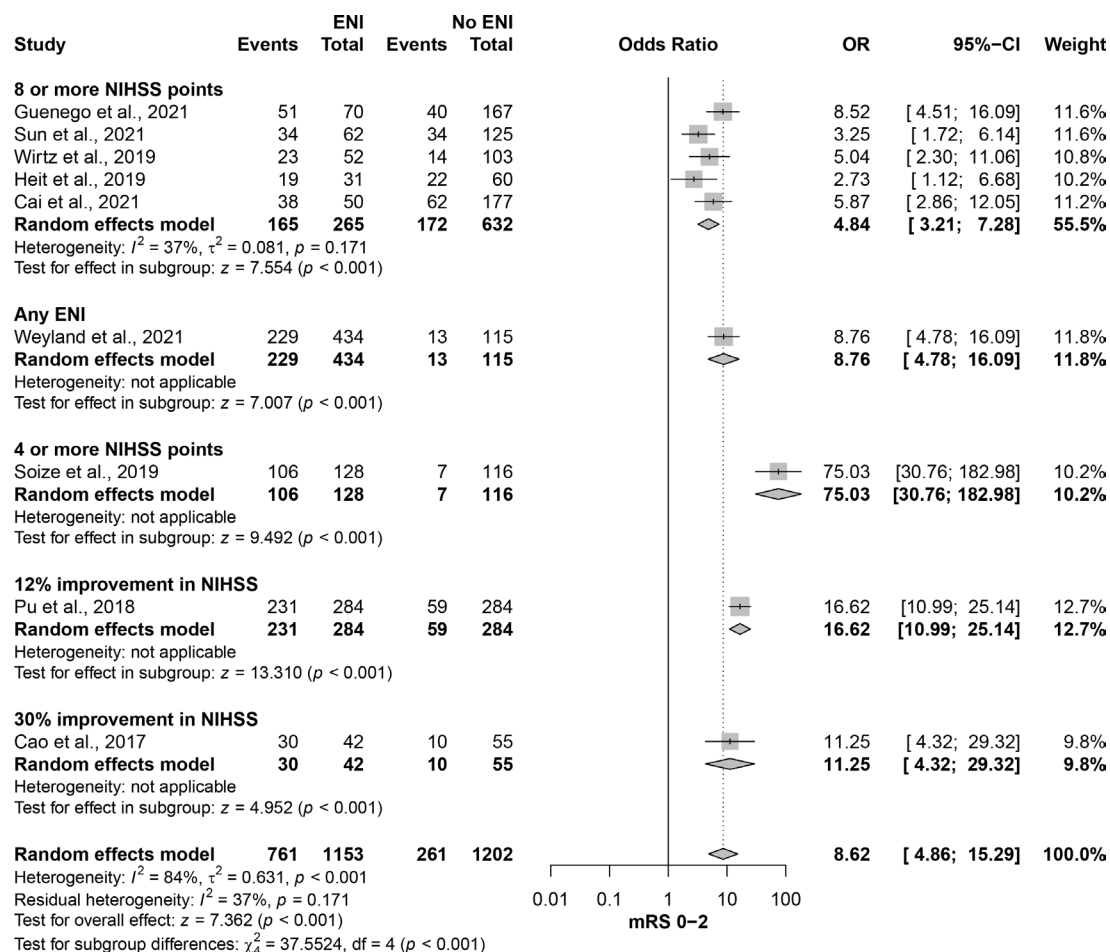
| Study | ENI Events | ENI Total | No ENI Events | No ENI Total | Odds Ratio | OR | 95%−CI | Weight |
|---|---|---|---|---|---|---|---|---|
| **8 or more NIHSS points** | | | | | | | | |
| Guenego et al., 2021 | 51 | 70 | 40 | 167 | | 8.52 | [ 4.51; 16.09] | 11.6% |
| Sun et al., 2021 | 34 | 62 | 34 | 125 | | 3.25 | [ 1.72; 6.14] | 11.6% |
| Wirtz et al., 2019 | 23 | 52 | 14 | 103 | | 5.04 | [ 2.30; 11.06] | 10.8% |
| Heit et al., 2019 | 19 | 31 | 22 | 60 | | 2.73 | [ 1.12; 6.68] | 10.2% |
| Cai et al., 2021 | 38 | 50 | 62 | 177 | | 5.87 | [ 2.86; 12.05] | 11.2% |
| **Random effects model** | **165** | **265** | **172** | **632** | | **4.84** | **[ 3.21; 7.28]** | **55.5%** |
| Heterogeneity: $I^2$ = 37%, $\tau^2$ = 0.081, $p$ = 0.171 | | | | | | | | |
| Test for effect in subgroup: $z$ = 7.554 ($p$ < 0.001) | | | | | | | | |
| **Any ENI** | | | | | | | | |
| Weyland et al., 2021 | 229 | 434 | 13 | 115 | | 8.76 | [ 4.78; 16.09] | 11.8% |
| **Random effects model** | **229** | **434** | **13** | **115** | | **8.76** | **[ 4.78; 16.09]** | **11.8%** |
| Heterogeneity: not applicable | | | | | | | | |
| Test for effect in subgroup: $z$ = 7.007 ($p$ < 0.001) | | | | | | | | |
| **4 or more NIHSS points** | | | | | | | | |
| Soize et al., 2019 | 106 | 128 | 7 | 116 | | 75.03 | [30.76; 182.98] | 10.2% |
| **Random effects model** | **106** | **128** | **7** | **116** | | **75.03** | **[30.76; 182.98]** | **10.2%** |
| Heterogeneity: not applicable | | | | | | | | |
| Test for effect in subgroup: $z$ = 9.492 ($p$ < 0.001) | | | | | | | | |
| **12% improvement in NIHSS** | | | | | | | | |
| Pu et al., 2018 | 231 | 284 | 59 | 284 | | 16.62 | [10.99; 25.14] | 12.7% |
| **Random effects model** | **231** | **284** | **59** | **284** | | **16.62** | **[10.99; 25.14]** | **12.7%** |
| Heterogeneity: not applicable | | | | | | | | |
| Test for effect in subgroup: $z$ = 13.310 ($p$ < 0.001) | | | | | | | | |
| **30% improvement in NIHSS** | | | | | | | | |
| Cao et al., 2017 | 30 | 42 | 10 | 55 | | 11.25 | [ 4.32; 29.32] | 9.8% |
| **Random effects model** | **30** | **42** | **10** | **55** | | **11.25** | **[ 4.32; 29.32]** | **9.8%** |
| Heterogeneity: not applicable | | | | | | | | |
| Test for effect in subgroup: $z$ = 4.952 ($p$ < 0.001) | | | | | | | | |
| **Random effects model** | **761** | **1153** | **261** | **1202** | | **8.62** | **[ 4.86; 15.29]** | **100.0%** |

Heterogeneity: $I^2$ = 84%, $\tau^2$ = 0.631, $p$ < 0.001
Residual heterogeneity: $I^2$ = 37%, $p$ = 0.171
Test for overall effect: $z$ = 7.362 ($p$ < 0.001)
Test for subgroup differences: $\chi^2_4$ = 37.5524, df = 4 ($p$ < 0.001)

0.01 0.1 1 10 100
mRS 0−2